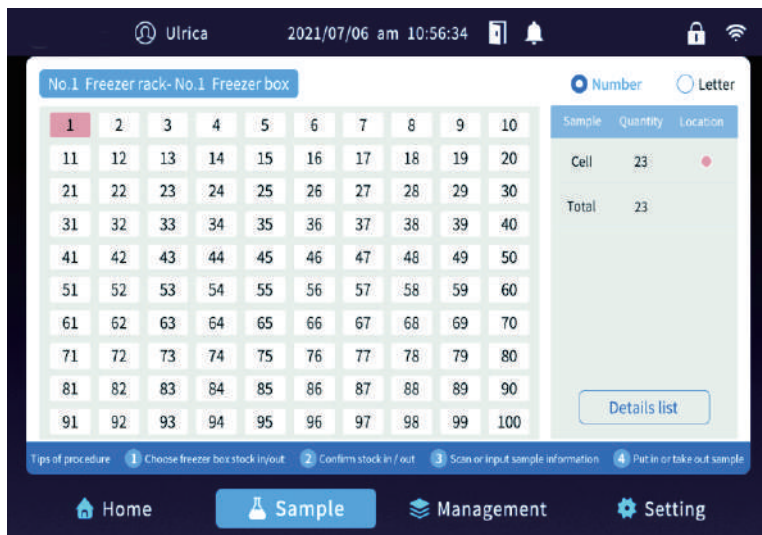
Ulrica 2021/07/06 am 10:56:34

No.1 Freezer rack- No.1 Freezer box

Number Letter

| 1 | 2 | 3 | 4 | 5 | 6 | 7 | 8 | 9 | 10 |
|---|---|---|---|---|---|---|---|---|---|
| 11 | 12 | 13 | 14 | 15 | 16 | 17 | 18 | 19 | 20 |
| 21 | 22 | 23 | 24 | 25 | 26 | 27 | 28 | 29 | 30 |
| 31 | 32 | 33 | 34 | 35 | 36 | 37 | 38 | 39 | 40 |
| 41 | 42 | 43 | 44 | 45 | 46 | 47 | 48 | 49 | 50 |
| 51 | 52 | 53 | 54 | 55 | 56 | 57 | 58 | 59 | 60 |
| 61 | 62 | 63 | 64 | 65 | 66 | 67 | 68 | 69 | 70 |
| 71 | 72 | 73 | 74 | 75 | 76 | 77 | 78 | 79 | 80 |
| 81 | 82 | 83 | 84 | 85 | 86 | 87 | 88 | 89 | 90 |
| 91 | 92 | 93 | 94 | 95 | 96 | 97 | 98 | 99 | 100 |

| Sample | Quantity | Location |
|---|---|---|
| Cell | 23 | |
| Total | 23 | |

Details list

Tips of procedure 1 Choose freezer box stock in/out 2 Confirm stock in / out 3 Scan or input sample information 4 Put in or take out sample

Home Sample Management Setting